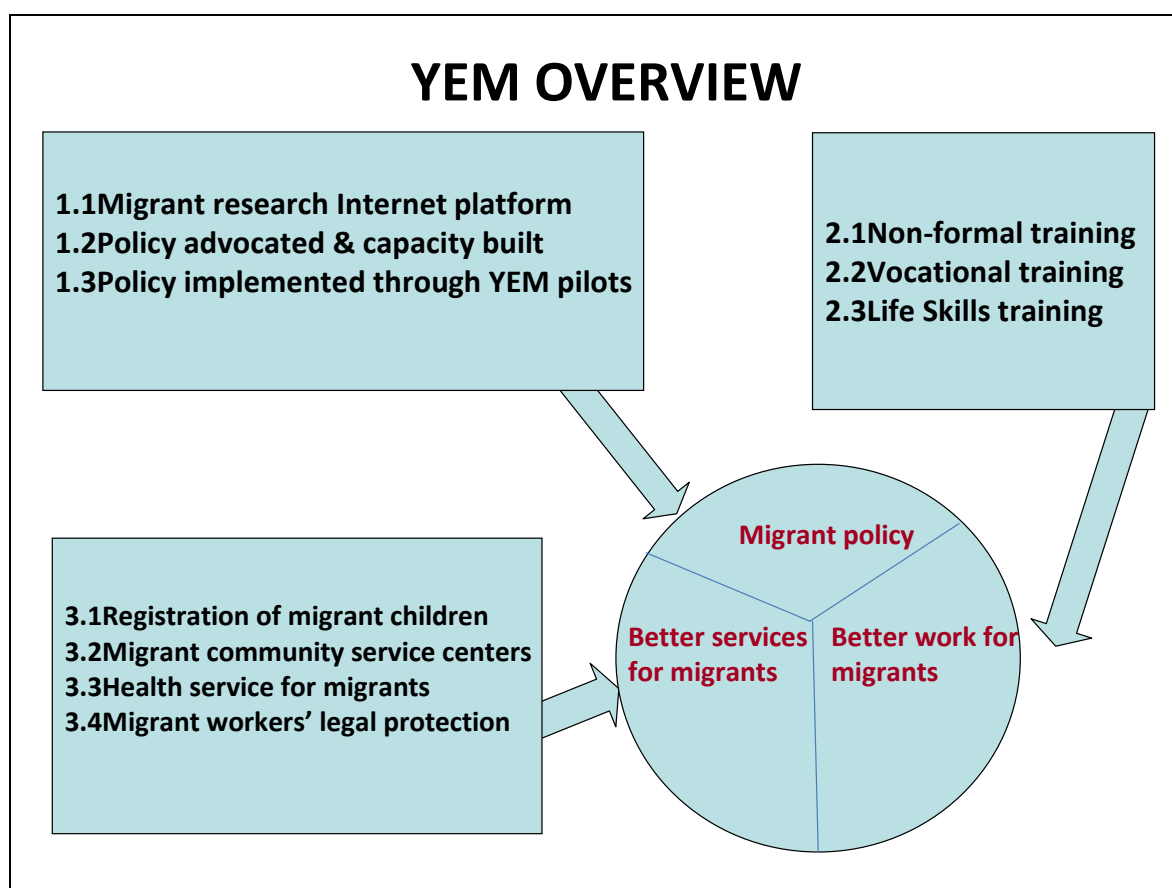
YEM OVERVIEW

1.1Migrant research Internet platform
1.2Policy advocated & capacity built
1.3Policy implemented through YEM pilots

2.1Non-formal training
2.2Vocational training
2.3Life Skills training

3.1Registration of migrant children
3.2Migrant community service centers
3.3Health service for migrants
3.4Migrant workers' legal protection

Migrant policy

Better services for migrants

Better work for migrants